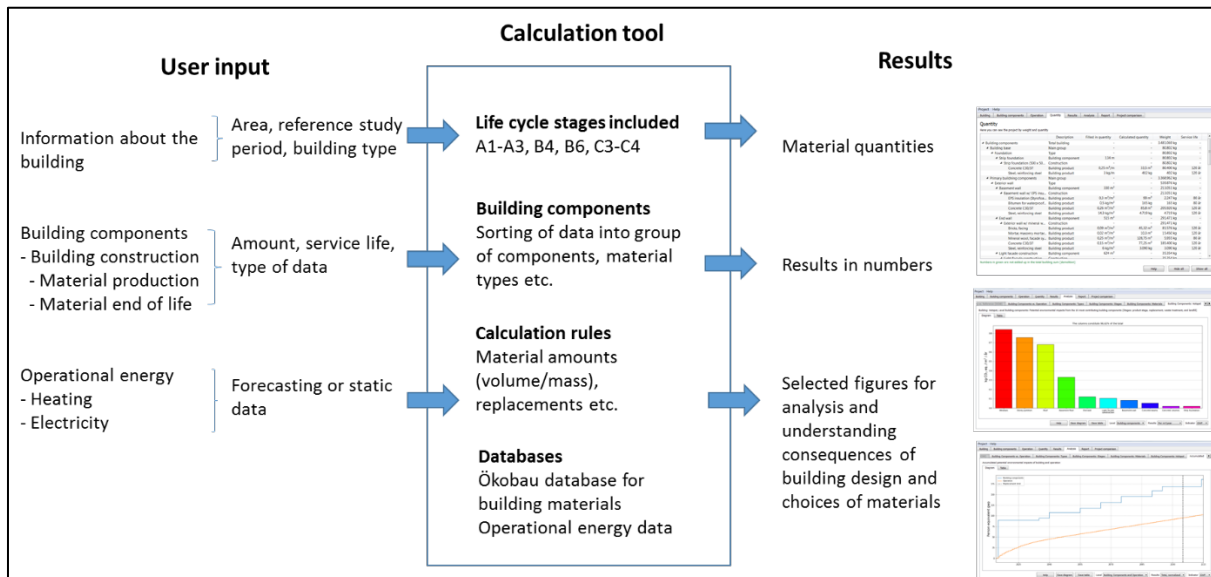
Calculation tool

User input

Results

Information about the building

Area, reference study period, building type

Building components
- Building construction
- Material production
- Material end of life

Amount, service life, type of data

Operational energy
- Heating
- Electricity

Forecasting or static data

Life cycle stages included
A1-A3, B4, B6, C3-C4

Building components
Sorting of data into group of components, material types etc.

Calculation rules
Material amounts (volume/mass), replacements etc.

Databases
Ökobau database for building materials
Operational energy data

Material quantities

Results in numbers

Selected figures for analysis and understanding consequences of building design and choices of materials

Quantity

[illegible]